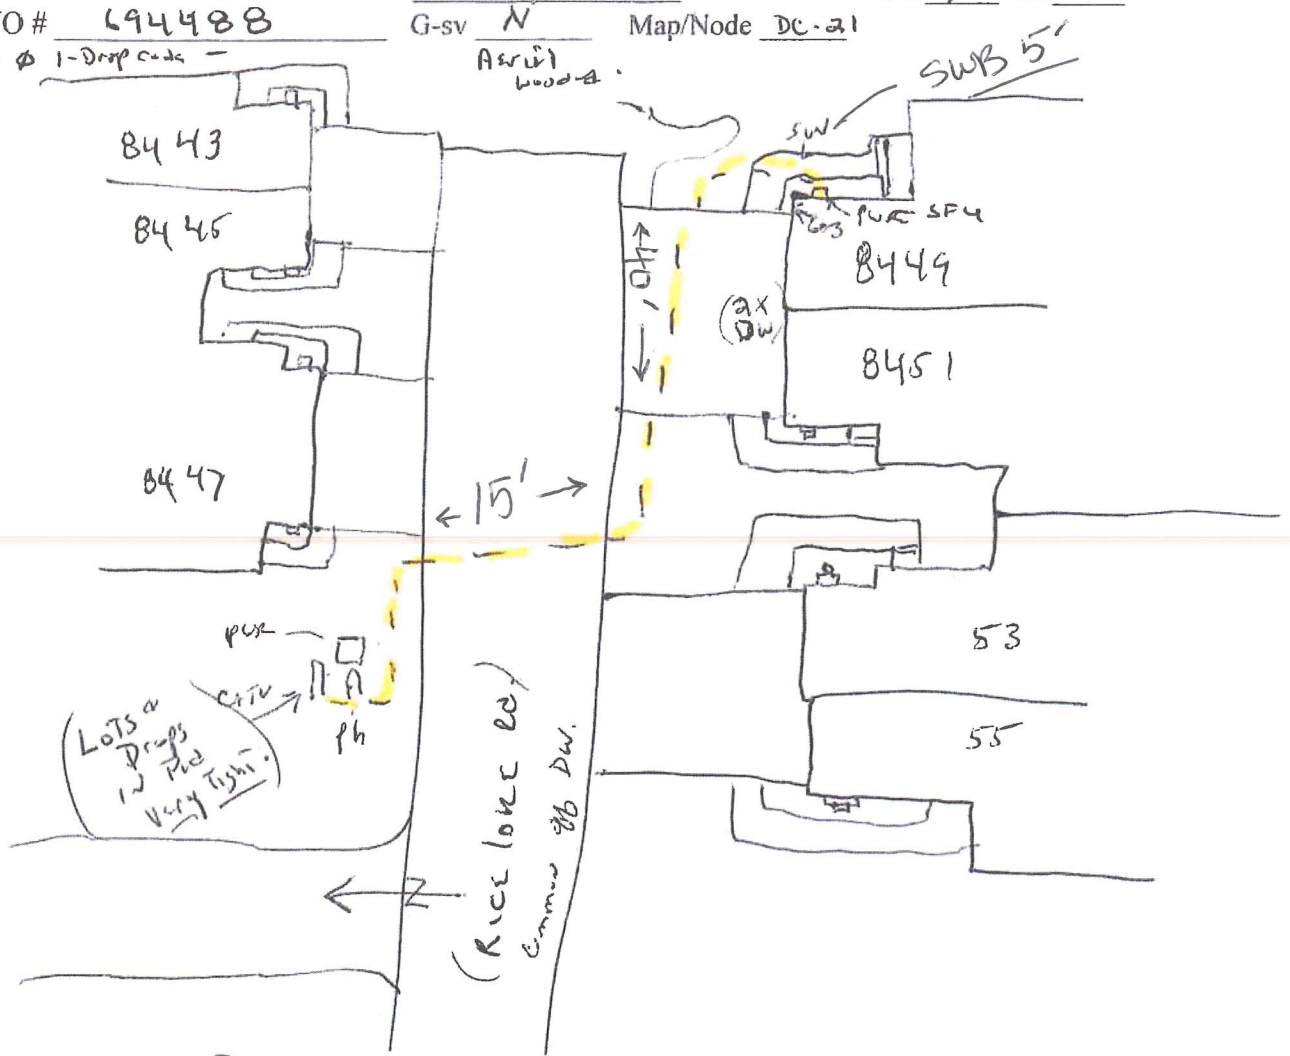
O# 694488
ø 1-Drop code –

G-sv N
Aerial wooded.

Map/Node DC-21

SWB 5'
SW
PUR SF4
Gas

8443
8445
8447
8449
8451
53
55

(2x DW)

10'

← 15' →

PUR
CATV
Ph

(LOTS of Drops in Ped Very Tight.)

(Rice lake Rd)
Common DW.

N